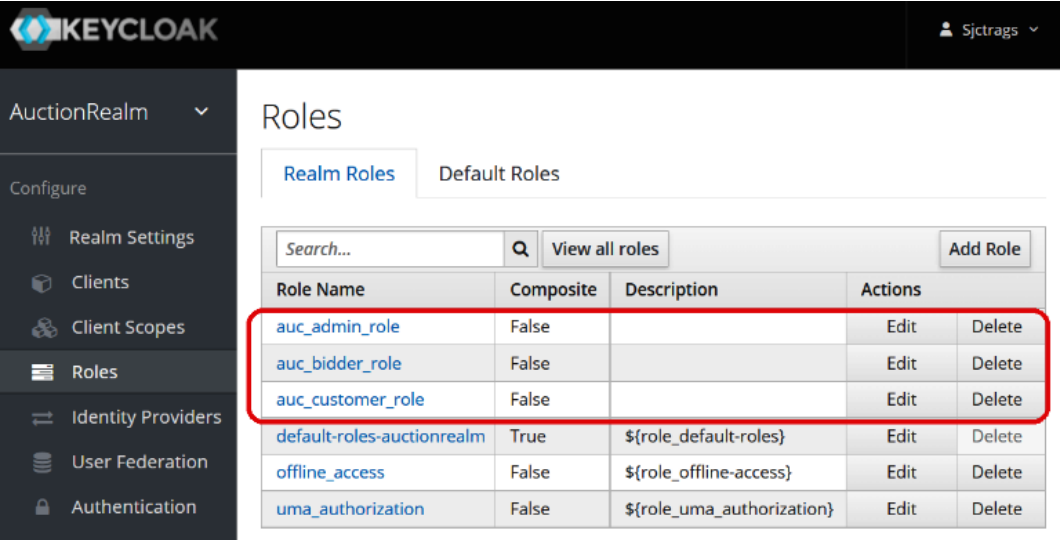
KEYCLOAK

Sjctrags

AuctionRealm

Configure

Realm Settings

Clients

Client Scopes

Roles

Identity Providers

User Federation

Authentication

Roles

Realm Roles

Default Roles

Search...

View all roles

Add Role

| Role Name | Composite | Description | Actions | |
|---|---|---|---|---|
| auc_admin_role | False | | Edit | Delete |
| auc_bidder_role | False | | Edit | Delete |
| auc_customer_role | False | | Edit | Delete |
| default-roles-auctionrealm | True | ${role_default-roles} | Edit | Delete |
| offline_access | False | ${role_offline-access} | Edit | Delete |
| uma_authorization | False | ${role_uma_authorization} | Edit | Delete |